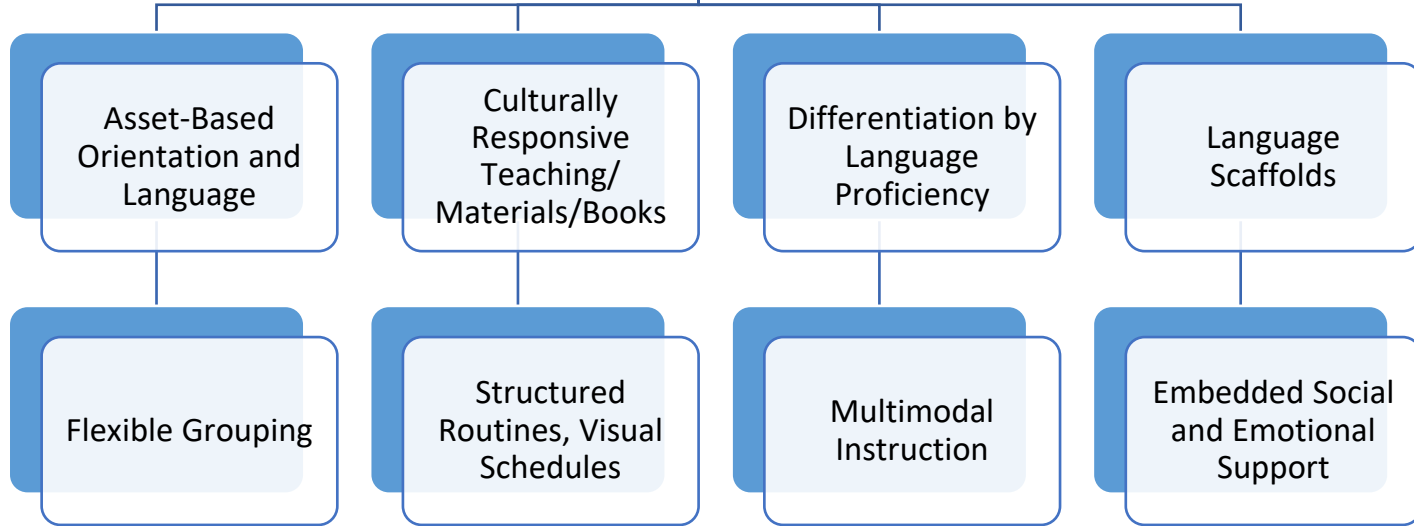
Asset-Based Orientation and Language

Culturally Responsive Teaching/ Materials/Books

Differentiation by Language Proficiency

Language Scaffolds

Flexible Grouping

Structured Routines, Visual Schedules

Multimodal Instruction

Embedded Social and Emotional Support